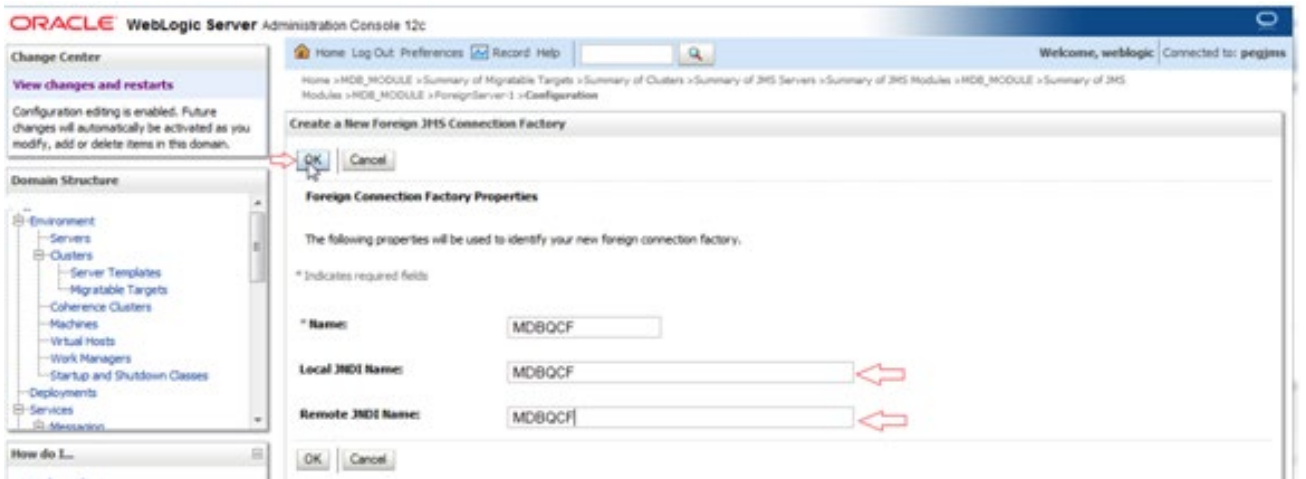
ORACLE WebLogic Server Administration Console 12c

Change Center

View changes and restarts

Configuration editing is enabled. Future changes will automatically be activated as you modify, add or delete items in this domain.

Domain Structure

Environment
Servers
Clusters
Server Templates
Migratable Targets
Coherence Clusters
Machines
Virtual Hosts
Work Managers
Startup and Shutdown Classes
Deployments
Services
Messaging

How do I...

Home Log Out Preferences Record Help

Welcome, weblogic Connected to: pegjms

Home >MDB_MODULE >Summary of Migratable Targets >Summary of Clusters >Summary of JMS Servers >Summary of JMS Modules >MDB_MODULE >Summary of JMS Modules >MDB_MODULE >ForeignServer-1 >Configuration

Create a New Foreign JMS Connection Factory

OK Cancel

Foreign Connection Factory Properties

The following properties will be used to identify your new foreign connection factory.

* Indicates required fields

* Name: MDBQCF

Local JNDI Name: MDBQCF

Remote JNDI Name: MDBQCF

OK Cancel